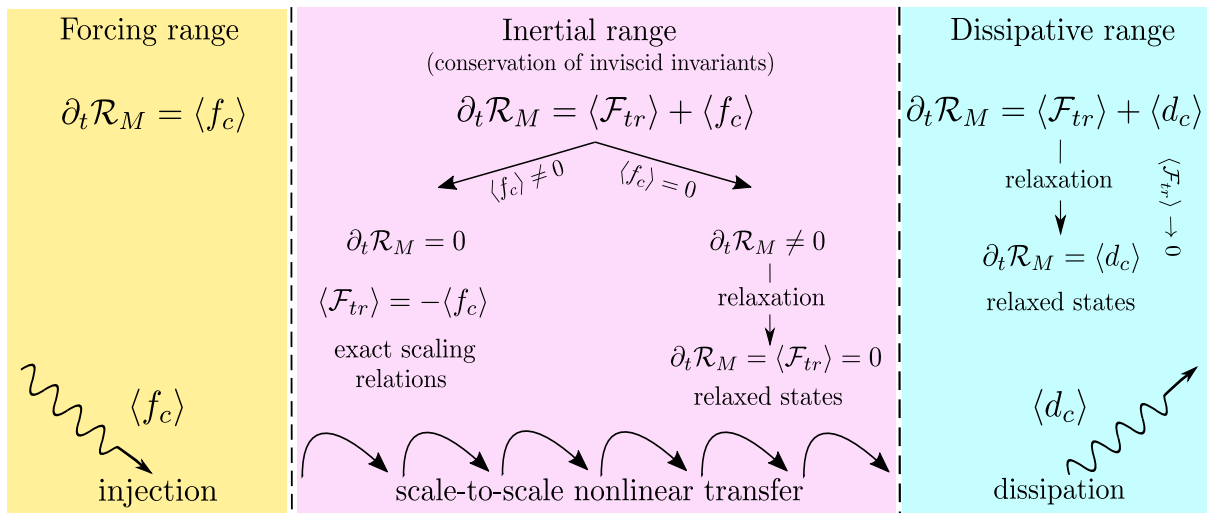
Forcing range

$\partial_t \mathcal{R}_M = \langle f_c \rangle$

$\langle f_c \rangle$

injection

Inertial range
(conservation of inviscid invariants)

$\partial_t \mathcal{R}_M = \langle \mathcal{F}_{tr} \rangle + \langle f_c \rangle$

$\langle f_c \rangle \neq 0$

$\langle f_c \rangle = 0$

$\partial_t \mathcal{R}_M = 0$

$\langle \mathcal{F}_{tr} \rangle = -\langle f_c \rangle$

exact scaling relations

$\partial_t \mathcal{R}_M \neq 0$

relaxation

$\partial_t \mathcal{R}_M = \langle \mathcal{F}_{tr} \rangle = 0$

relaxed states

scale-to-scale nonlinear transfer

Dissipative range

$\partial_t \mathcal{R}_M = \langle \mathcal{F}_{tr} \rangle + \langle d_c \rangle$

relaxation

$\langle \mathcal{F}_{tr} \rangle \to 0$

$\partial_t \mathcal{R}_M = \langle d_c \rangle$

relaxed states

$\langle d_c \rangle$

dissipation